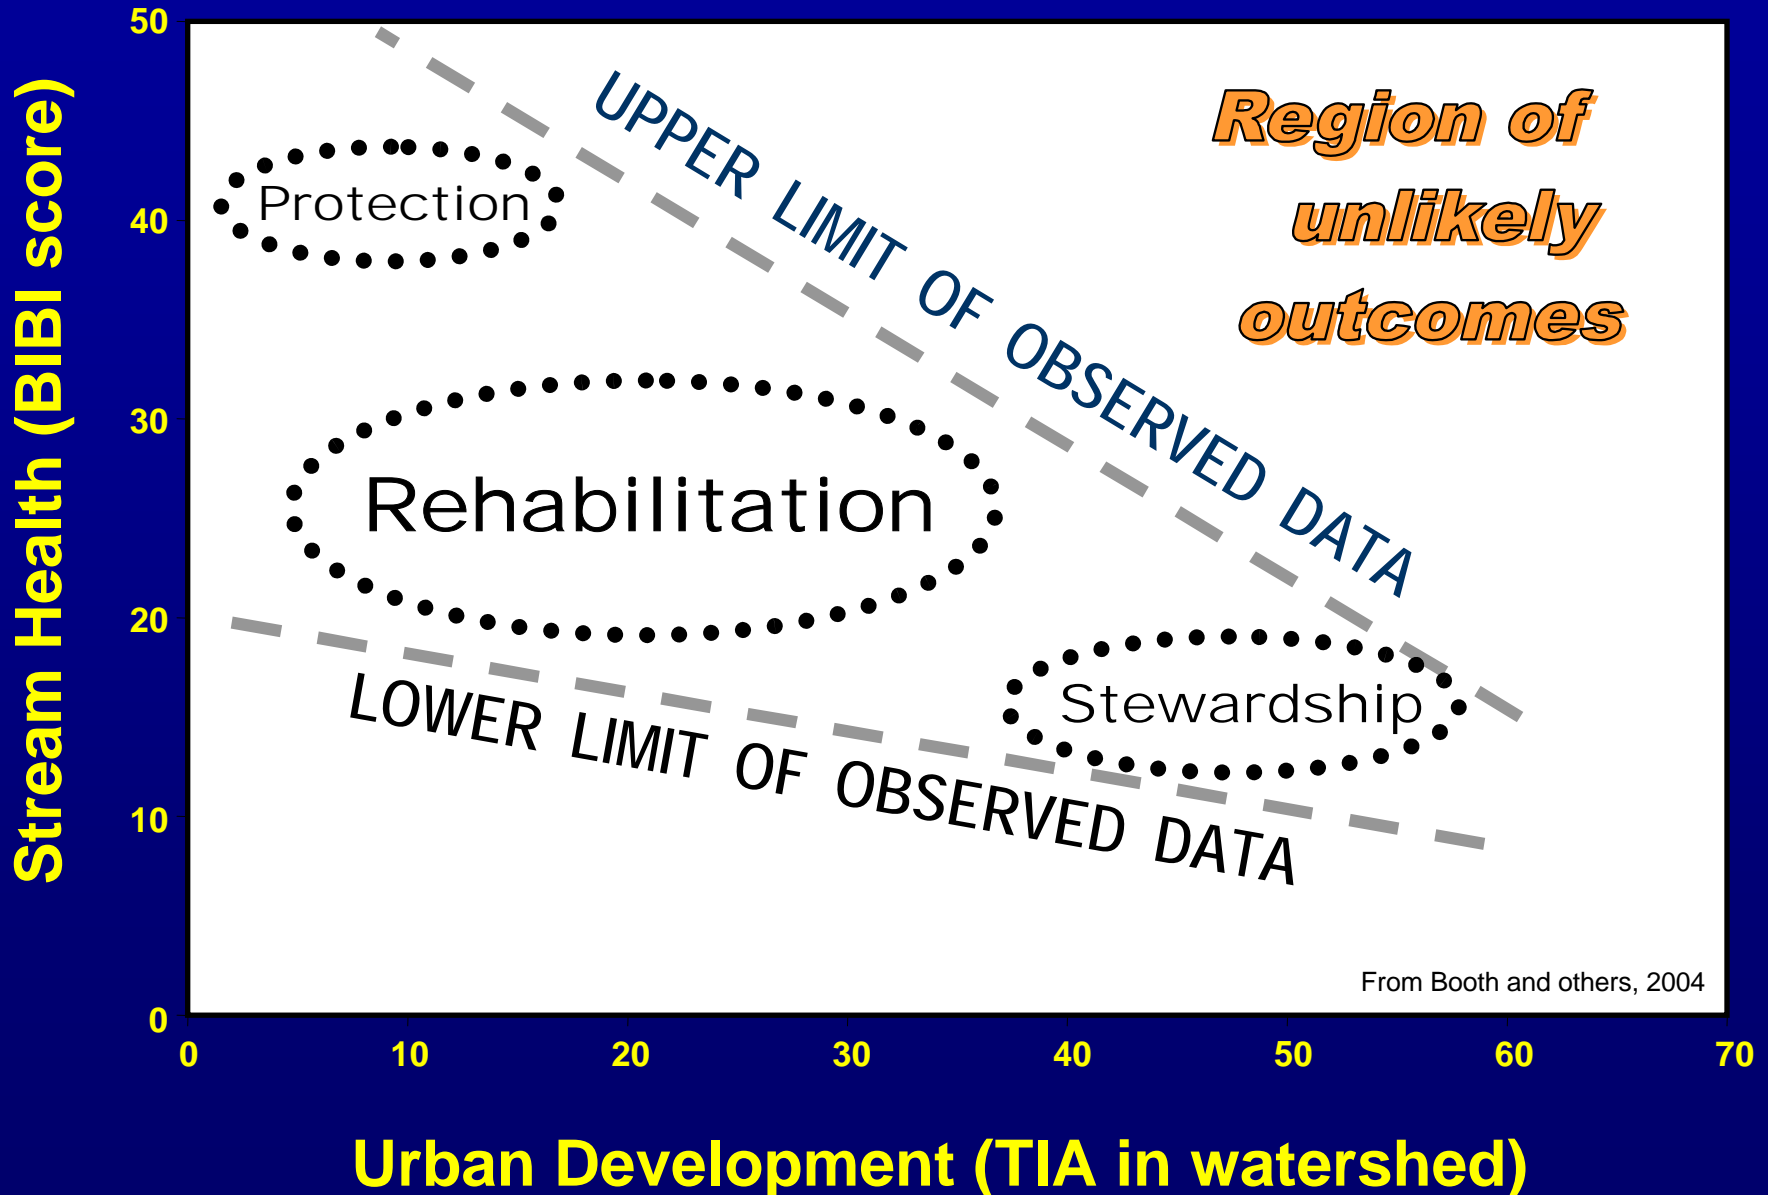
Stream Health (BIBI score)

50
40
30
20
10
0

Region of unlikely outcomes

UPPER LIMIT OF OBSERVED DATA

Protection

Rehabilitation

Stewardship

LOWER LIMIT OF OBSERVED DATA

From Booth and others, 2004

0 10 20 30 40 50 60 70

Urban Development (TIA in watershed)